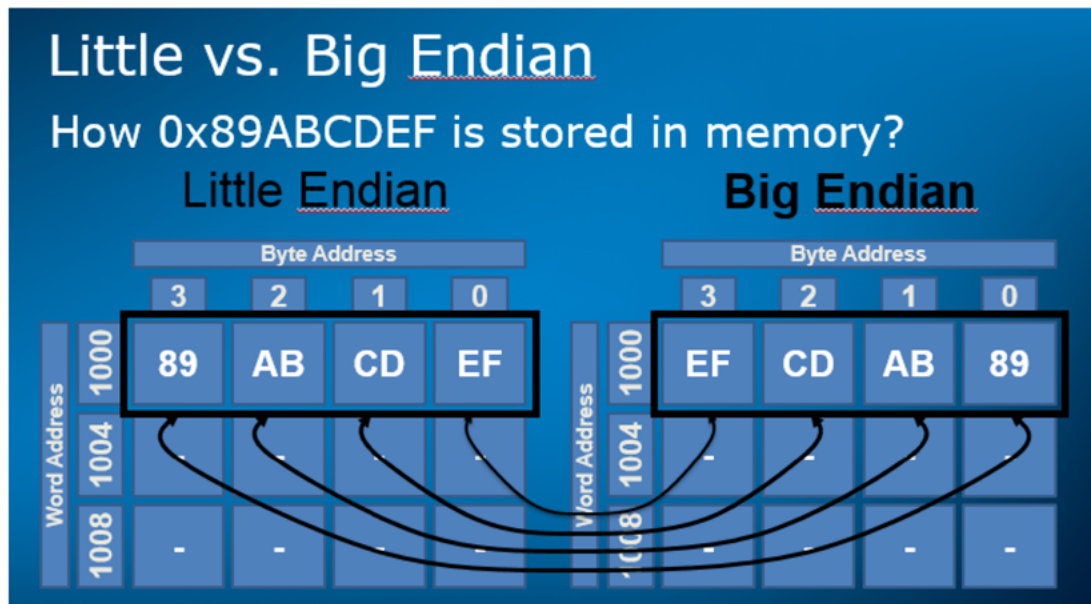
Little vs. Big Endian

How 0x89ABCDEF is stored in memory?

Little Endian

Big Endian

| Word Address | Byte Address 3 | 2 | 1 | 0 |
|---|---|---|---|---|
| 1000 | 89 | AB | CD | EF |
| 1004 | - | - | - | - |
| 1008 | - | - | - | - |

| Word Address | Byte Address 3 | 2 | 1 | 0 |
|---|---|---|---|---|
| 1000 | EF | CD | AB | 89 |
| 1004 | - | - | - | - |
| 1008 | - | - | - | - |